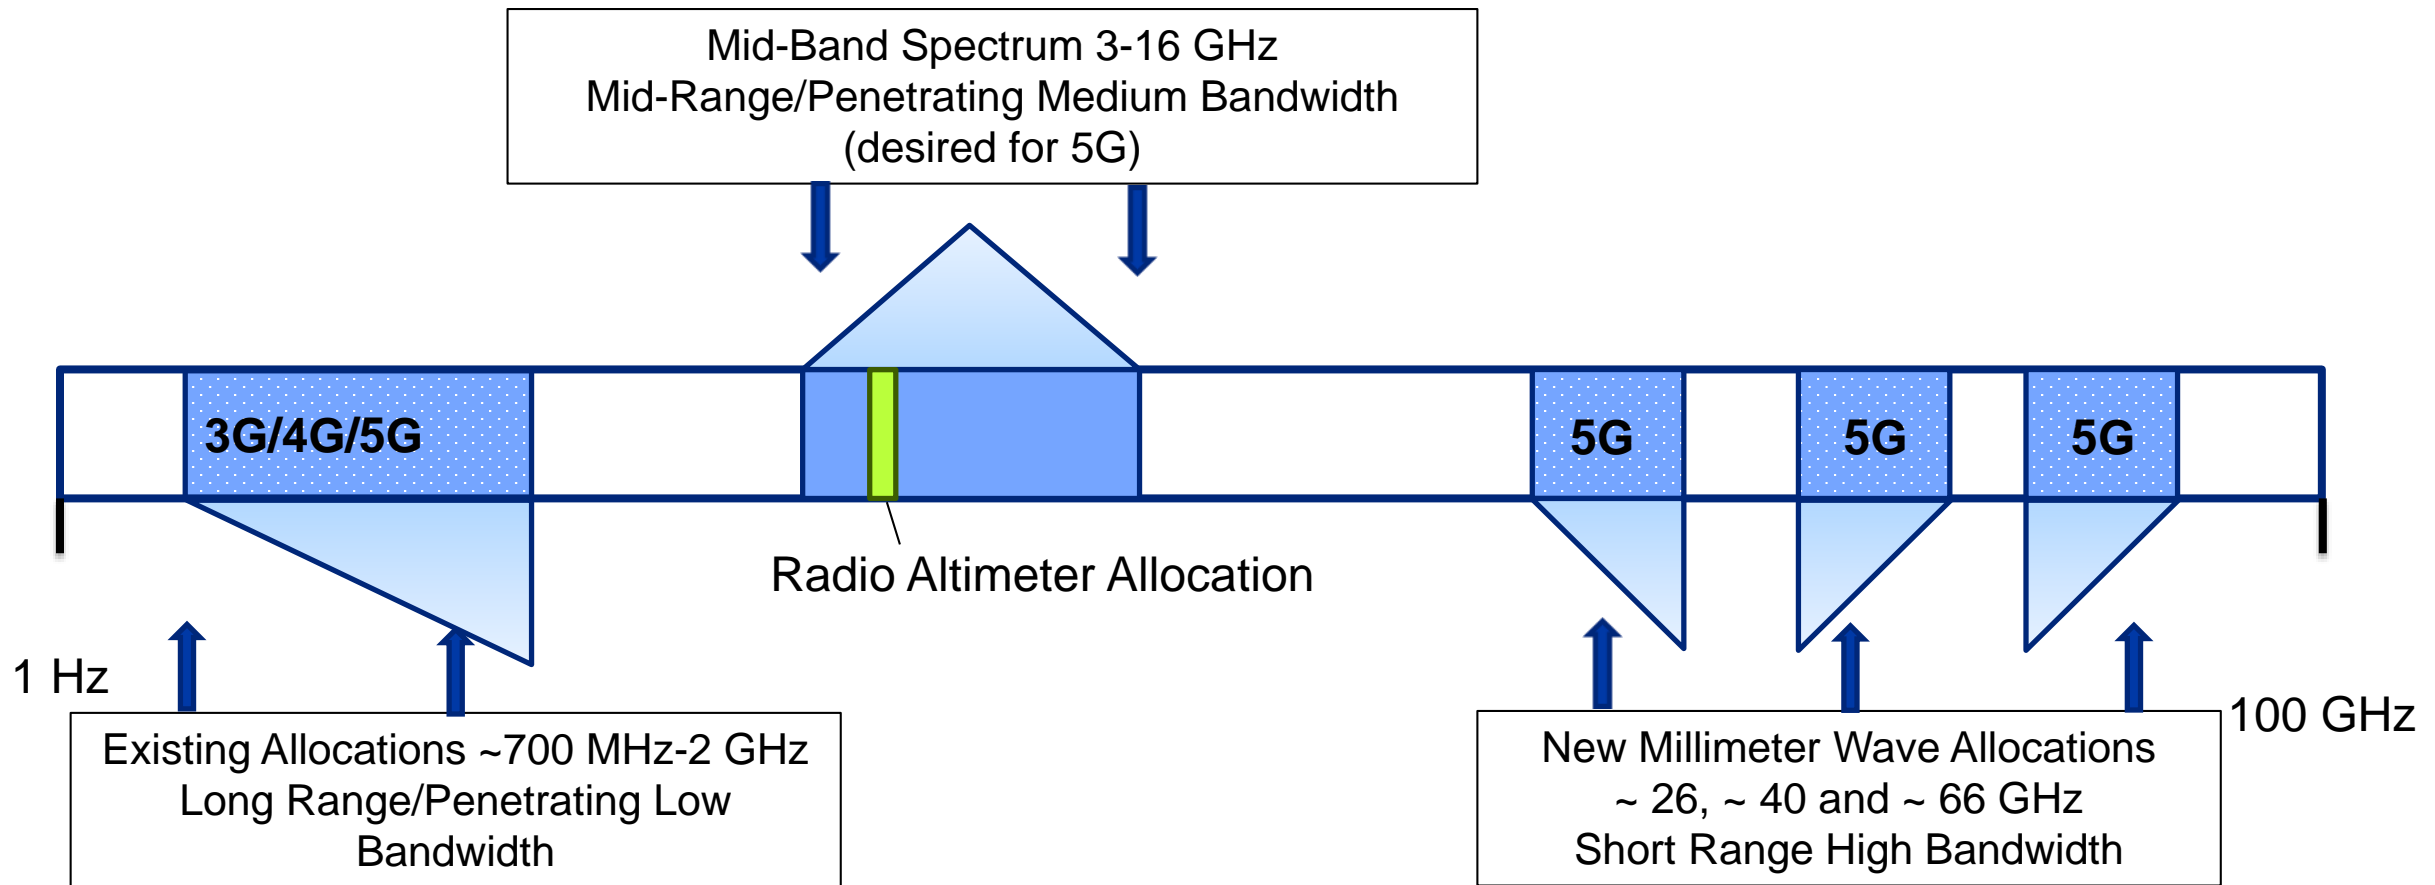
Mid-Band Spectrum 3-16 GHz
Mid-Range/Penetrating Medium Bandwidth
(desired for 5G)

3G/4G/5G

5G

5G

5G

Radio Altimeter Allocation

1 Hz

Existing Allocations ~700 MHz-2 GHz
Long Range/Penetrating Low Bandwidth

100 GHz

New Millimeter Wave Allocations
~ 26, ~ 40 and ~ 66 GHz
Short Range High Bandwidth